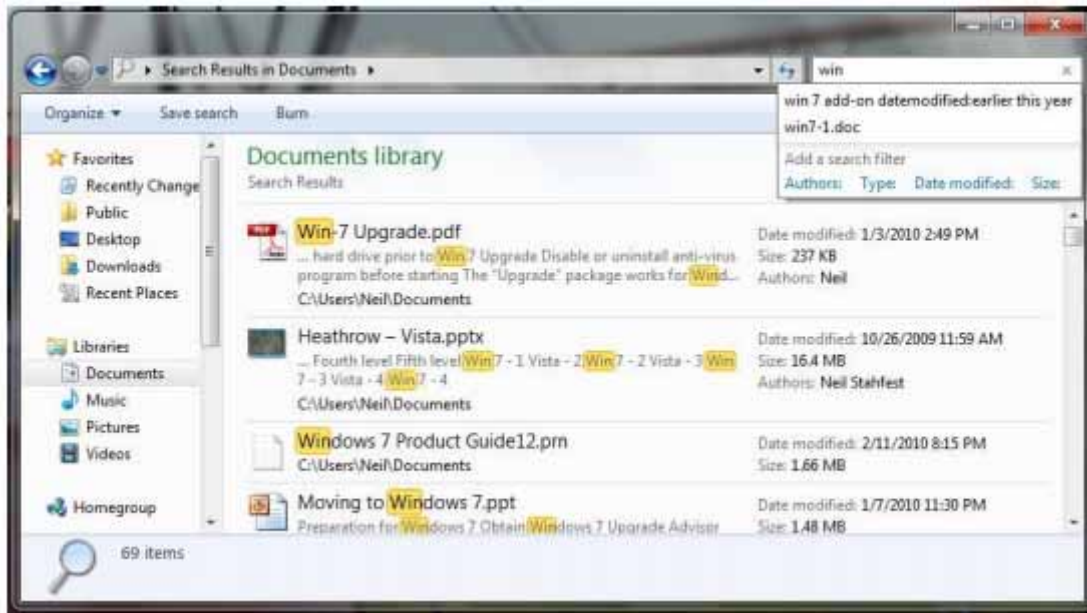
▸ Search Results in Documents ▸

win

win 7 add-on datemodified:earlier this year

win7-1.doc

Add a search filter

Authors: Type: Date modified: Size:

Organize ▾ Save search Burn

Favorites
Recently Change
Public
Desktop
Downloads
Recent Places

Libraries
Documents
Music
Pictures
Videos

Homegroup

Documents library
Search Results

Win-7 Upgrade.pdf
... hard drive prior to Win 7 Upgrade Disable or uninstall anti-virus program before starting The "Upgrade" package works for Wind...
C:\Users\Neil\Documents

Date modified: 1/3/2010 2:49 PM
Size: 237 KB
Authors: Neil

Heathrow – Vista.pptx
... Fourth level Fifth level Win 7 - 1 Vista - 2 Win 7 - 2 Vista - 3 Win 7 - 3 Vista - 4 Win 7 - 4
C:\Users\Neil\Documents

Date modified: 10/26/2009 11:59 AM
Size: 16.4 MB
Authors: Neil Stahfest

Windows 7 Product Guide12.prn
C:\Users\Neil\Documents

Date modified: 2/11/2010 8:15 PM
Size: 1.66 MB

Moving to Windows 7.ppt
Preparation for Windows 7 Obtain Windows 7 Upgrade Advisor

Date modified: 1/7/2010 11:30 PM
Size: 1.48 MB

69 items